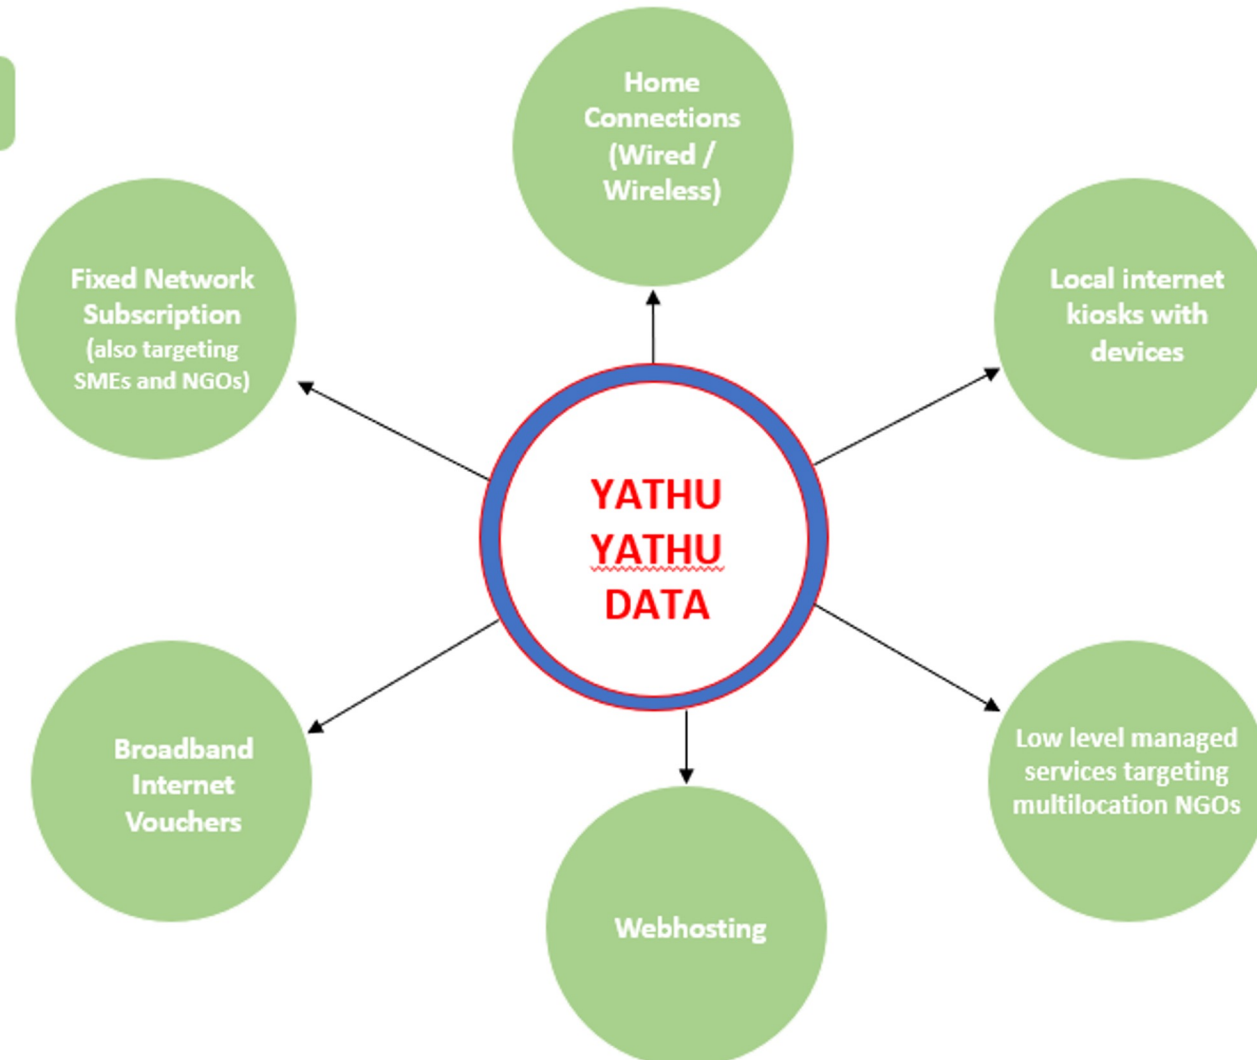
YATHU YATHU DATA

Home Connections (Wired / Wireless)

Local internet kiosks with devices

Low level managed services targeting multilocation NGOs

Webhosting

Broadband Internet Vouchers

Fixed Network Subscription (also targeting SMEs and NGOs)